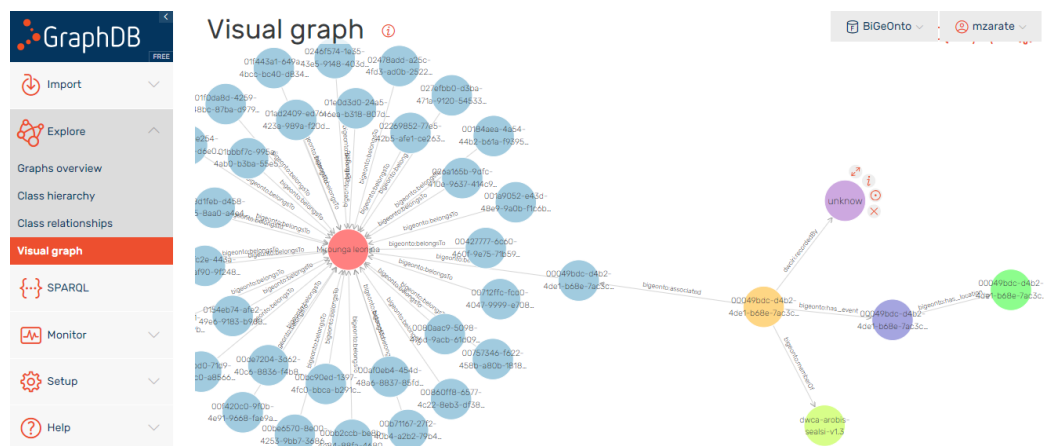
GraphDB
FREE

Import

Explore

Graphs overview

Class hierarchy

Class relationships

Visual graph

SPARQL

Monitor

Setup

Help

Visual graph

BiGeOnto

mzarate

Mabunga leonina

unknow

00049bdc-d4b2-4de1-b68e-7ac3c...

00049bdc-d4b2-4de1-b68e-7ac3c...

00049bdc-d4b2-4de1-b68e-7ac3c...

00049bdc-d4b2-4de1-b68e-7ac3c...

dwca-arobis-sealsl-v1.3

bigeonto:belongsTo

bigeonto:associated

bigeonto:has_event

dwciri:recordedBy

01f443a1-649a-4bcb-bc40-d834...

0246f574-1e35-43e5-9148-403d...

02478add-a2bc-4fd3-ad0b-2522...

027efbb0-d3ba-471a-9120-54533...

01f0da8d-4259-18bc-87ba-d979...

01ad2409-ed76-423a-989a-f20d...

01e0d3d0-24a5-46ea-b31B-807d...

02269852-77e5-42b5-afe1-ce263...

00184ae5-4a54-44b2-b61a-f9395...

00fa166b-9afc-410a-9637-414c9...

001b9052-e43d-48e9-9a0b-f1c6b...

00427777-6c60-450f-9e75-71b59...

00712ffc-fca0-4047-9999-e708...

0080aac9-5098-4bc1-9acb-6fb09...

00757346-f622-456b-a80b-1818...

00a0be04-454d-48a6-8837-8f6d...

00860ff8-6577-4c22-8eb3-df38...

00671167-27f2-40c4-a2b2-79b4...

00c90ed-1397-4fc0-bbca-b291c...

00e7204-3d62-40c6-8836-f4b8...

0154eb74-afe2-49e6-9183-b9d8...

00420c0-9f0b-4e91-9668-fae9a...

00be6570-8a00-4253-9bb7-368...

00bb2ccb-be8b-